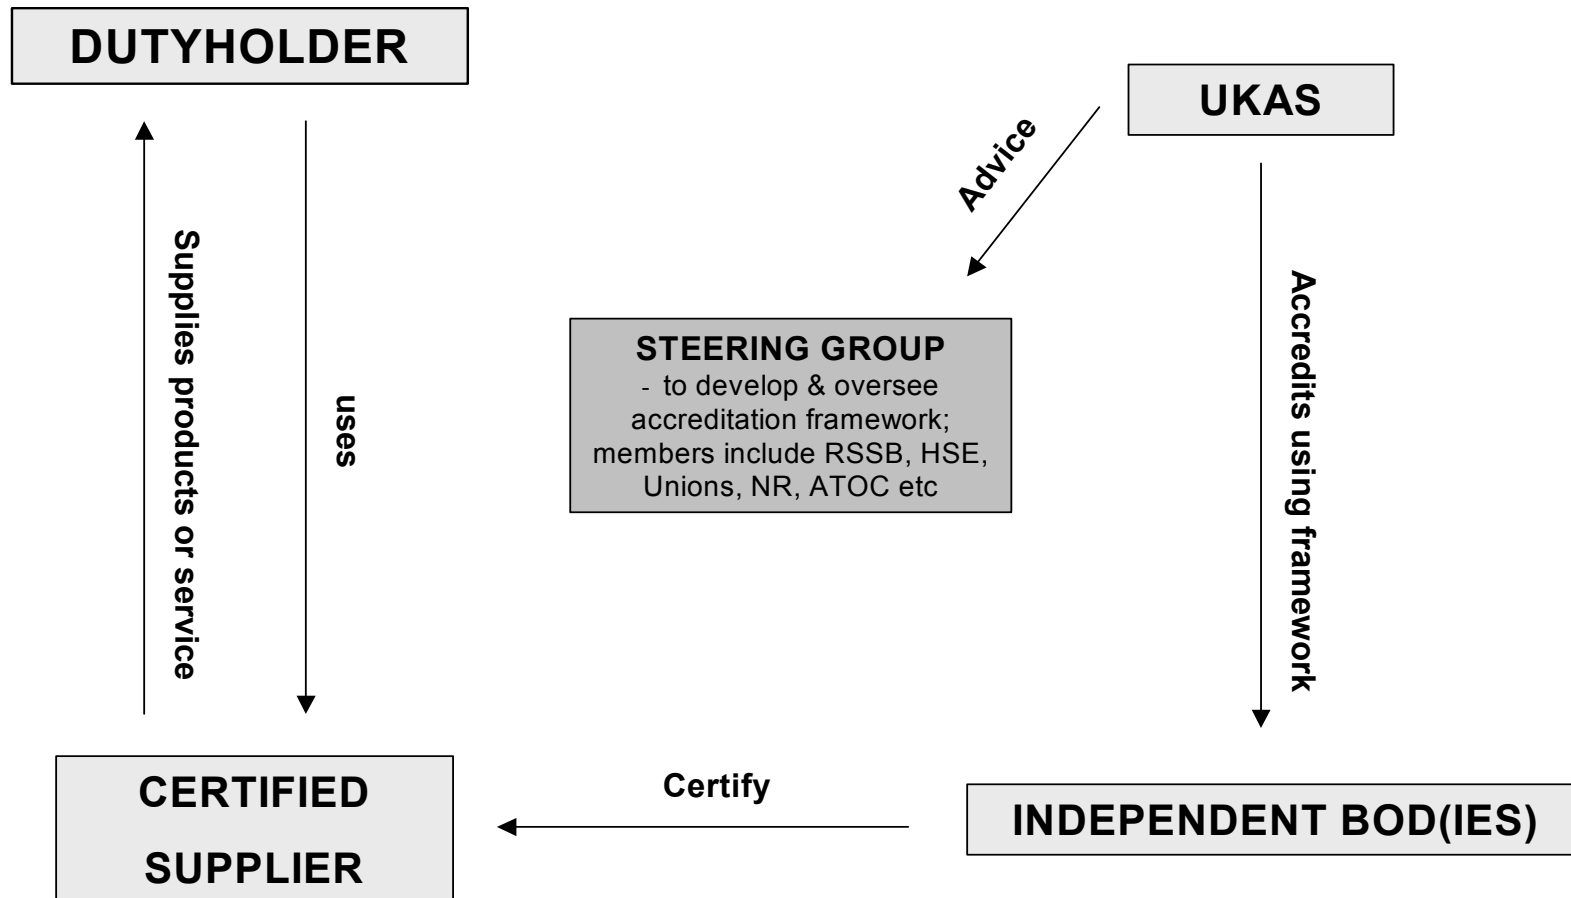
DUTYHOLDER

UKAS

Advice

Supplies products or service

uses

STEERING GROUP
- to develop & oversee accreditation framework; members include RSSB, HSE, Unions, NR, ATOC etc

Accredits using framework

CERTIFIED SUPPLIER

Certify

INDEPENDENT BOD(IES)